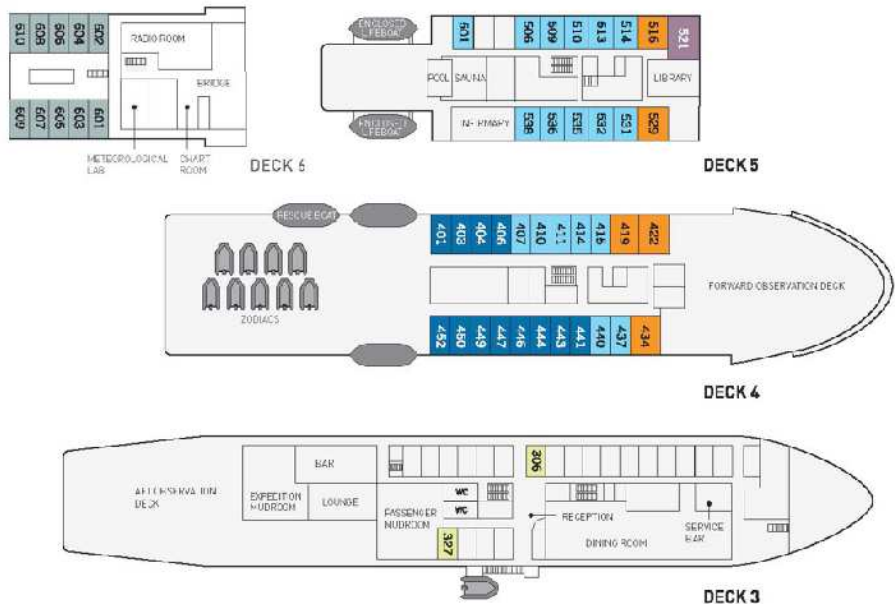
610
608
606
604
602
RADIO ROOM
BRIDGE
609
607
605
603
601
METEOROLOGICAL LAB
CHART ROOM
DECK 6

ENCLOSED LIFEBOAT
501
506
509
510
513
514
516
521
POOL
SAUNA
LIBRARY
ENCLOSED LIFEBOAT
INFIRMARY
538
536
535
532
531
529
DECK 5

RESCUE BOAT
401
403
404
406
407
410
411
414
416
419
422
FORWARD OBSERVATION DECK
ZODIACS
452
450
449
447
446
444
443
441
440
437
434
DECK 4

BAR
306
AFT OBSERVATION DECK
EXPEDITION MUDROOM
LOUNGE
PASSENGER MUDROOM
WC
WC
RECEPTION
SERVICE BAR
327
DINING ROOM
DECK 3